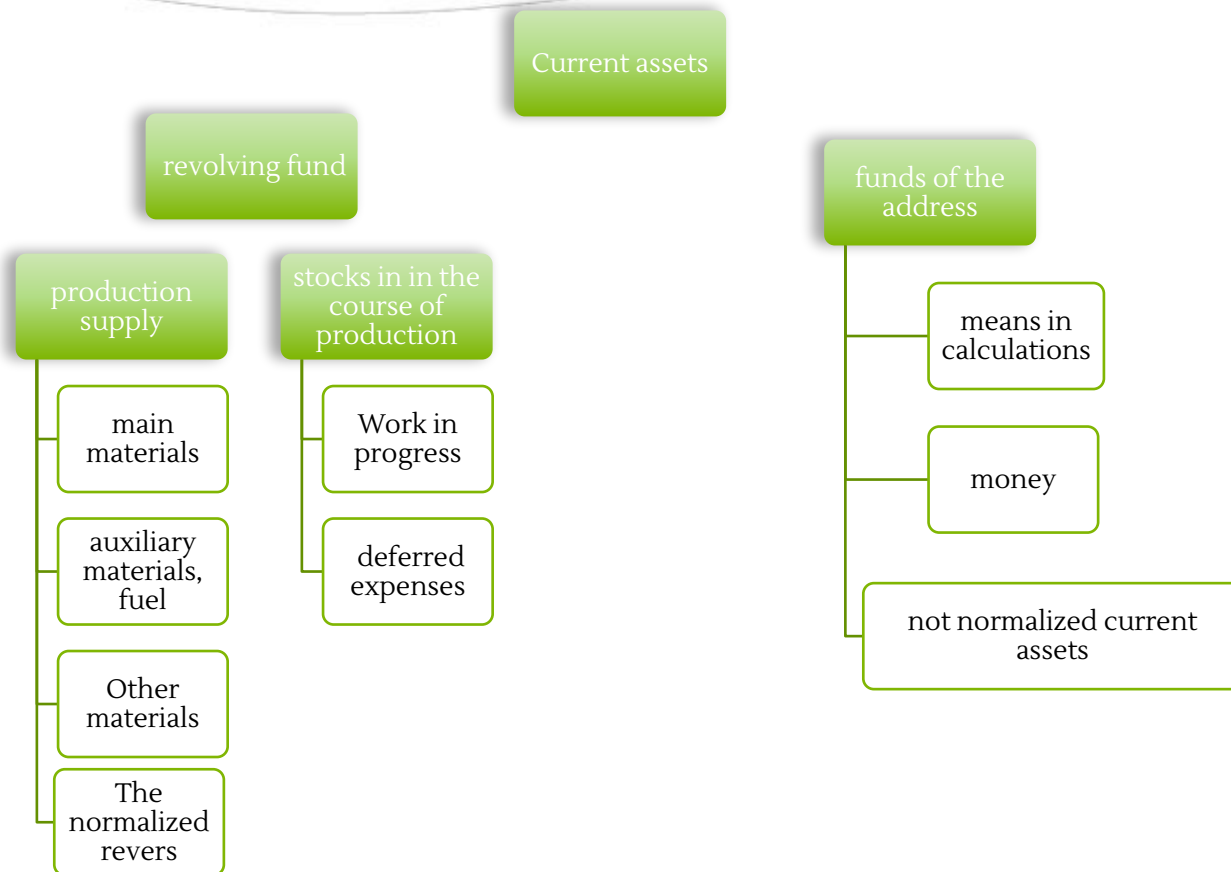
Current assets

revolving fund

funds of the address

production supply

main materials

auxiliary materials, fuel

Other materials

The normalized revers

stocks in in the course of production

Work in progress

deferred expenses

means in calculations

money

not normalized current assets